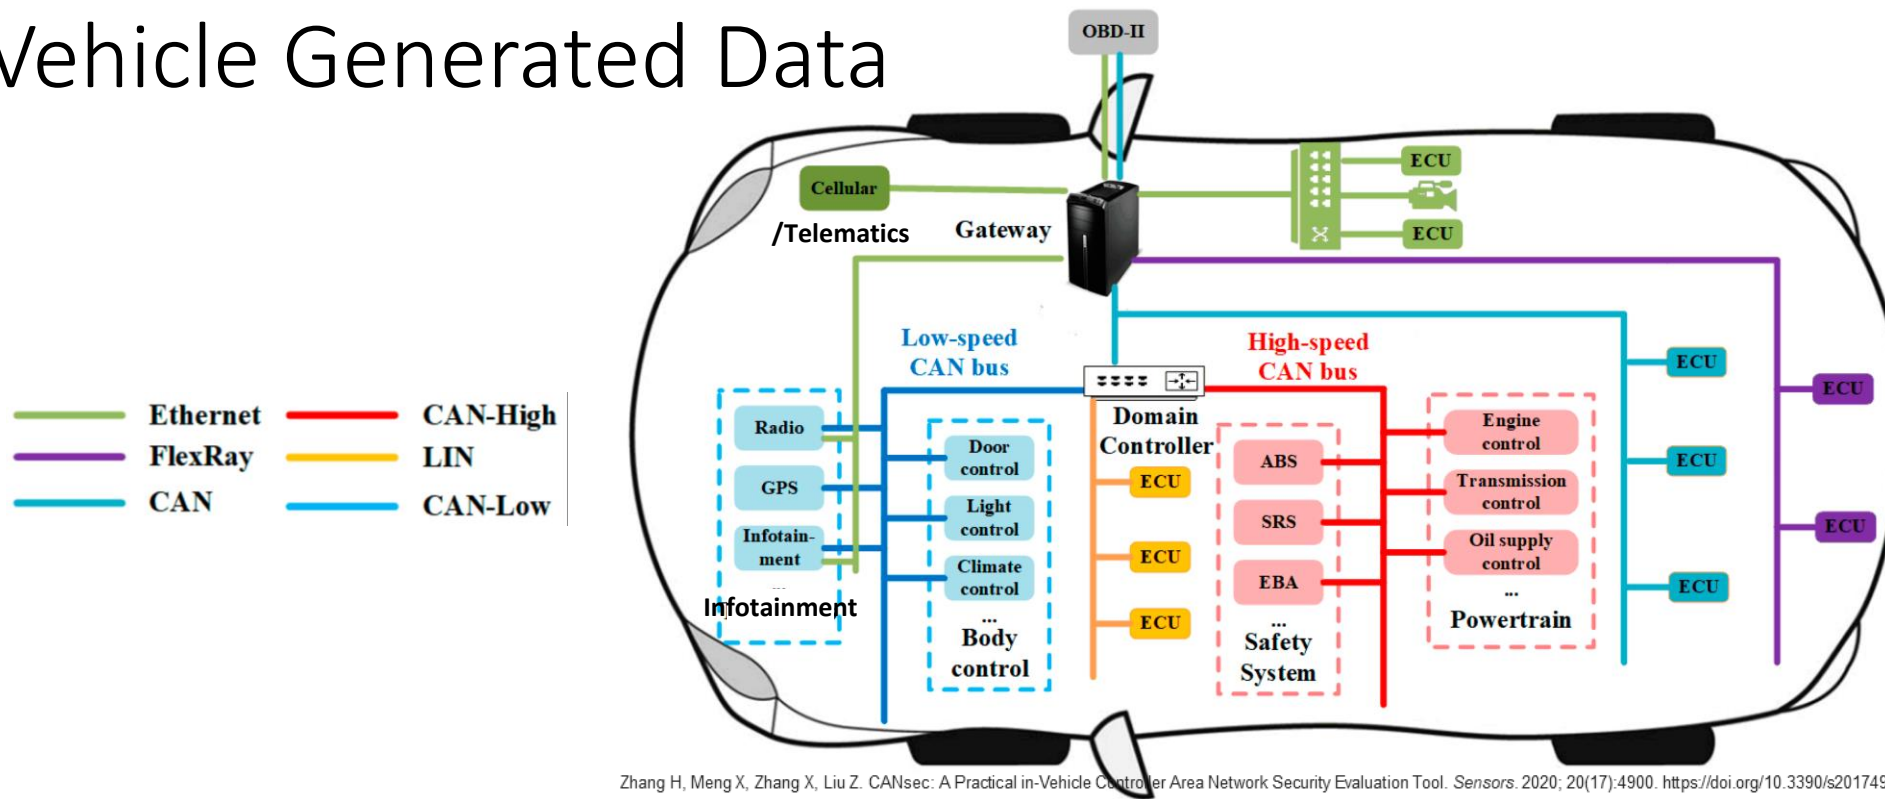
Vehicle Generated Data

OBD-II

Cellular /Telematics

Gateway

ECU

ECU

Low-speed CAN bus

High-speed CAN bus

ECU

ECU

ECU

ECU

ECU

ECU

Ethernet

FlexRay

CAN

CAN-High

LIN

CAN-Low

Radio

GPS

Infotainment

...

Infotainment

Door control

Light control

Climate control

...

Body control

Domain Controller

ECU

ECU

ECU

ABS

SRS

EBA

...

Safety System

Engine control

Transmission control

Oil supply control

...

Powertrain

Zhang H, Meng X, Zhang X, Liu Z. CANsec: A Practical in-Vehicle Controller Area Network Security Evaluation Tool. Sensors. 2020; 20(17):4900. https://doi.org/10.3390/s201749